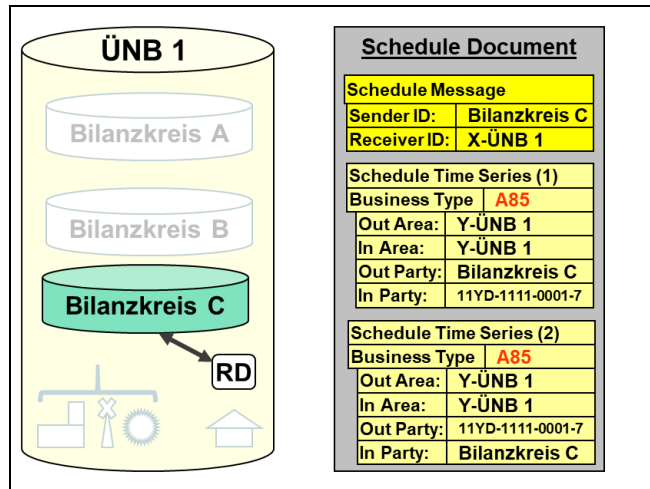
ÜNB 1

Bilanzkreis A

Bilanzkreis B

Bilanzkreis C

RD

Schedule Document

Schedule Message

| Sender ID: | Bilanzkreis C |
|---|---|
| Receiver ID: | X-ÜNB 1 |

Schedule Time Series (1)

| Business Type | A85 |
|---|---|

| Out Area: | Y-ÜNB 1 |
|---|---|
| In Area: | Y-ÜNB 1 |
| Out Party: | Bilanzkreis C |
| In Party: | 11YD-1111-0001-7 |

Schedule Time Series (2)

| Business Type | A85 |
|---|---|

| Out Area: | Y-ÜNB 1 |
|---|---|
| In Area: | Y-ÜNB 1 |
| Out Party: | 11YD-1111-0001-7 |
| In Party: | Bilanzkreis C |